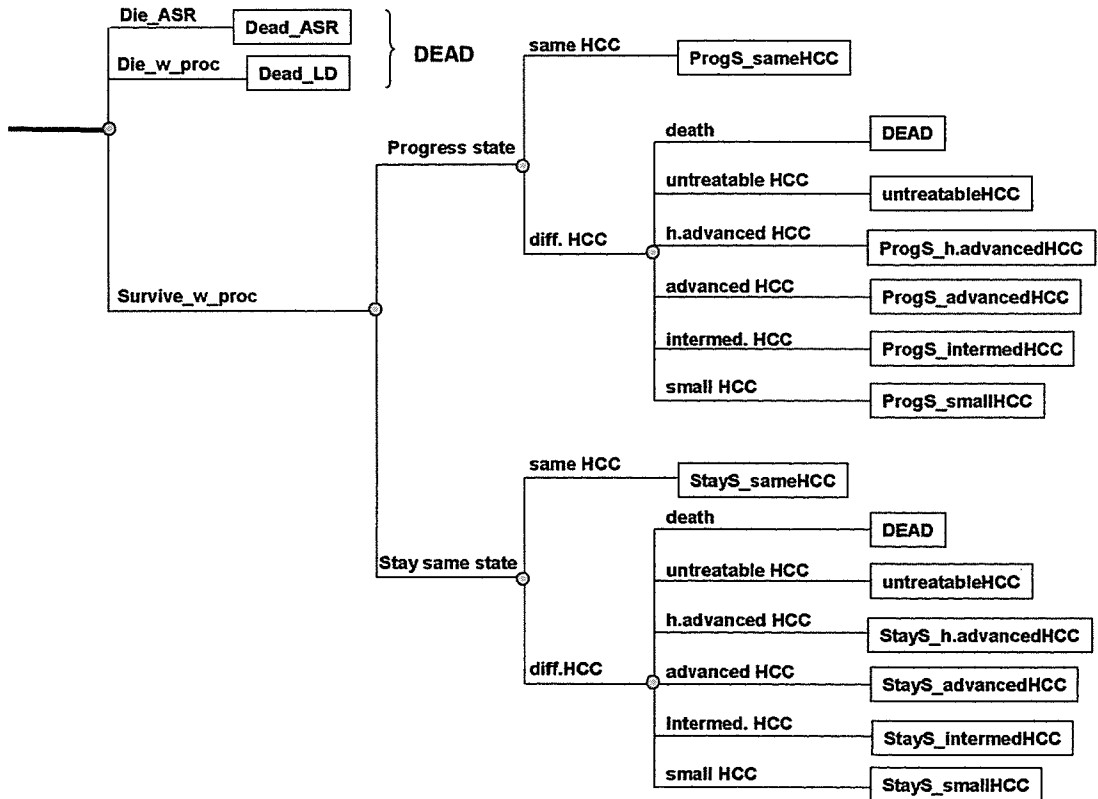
Die_ASR
Dead_ASR
Die_w_proc
Dead_LD
DEAD
same HCC
ProgS_sameHCC
Progress state
death
DEAD
untreatable HCC
untreatableHCC
diff. HCC
h.advanced HCC
ProgS_h.advancedHCC
Survive_w_proc
advanced HCC
ProgS_advancedHCC
intermed. HCC
ProgS_intermedHCC
small HCC
ProgS_smallHCC
same HCC
StayS_sameHCC
death
DEAD
Stay same state
untreatable HCC
untreatableHCC
h.advanced HCC
StayS_h.advancedHCC
diff.HCC
advanced HCC
StayS_advancedHCC
intermed. HCC
StayS_intermedHCC
small HCC
StayS_smallHCC